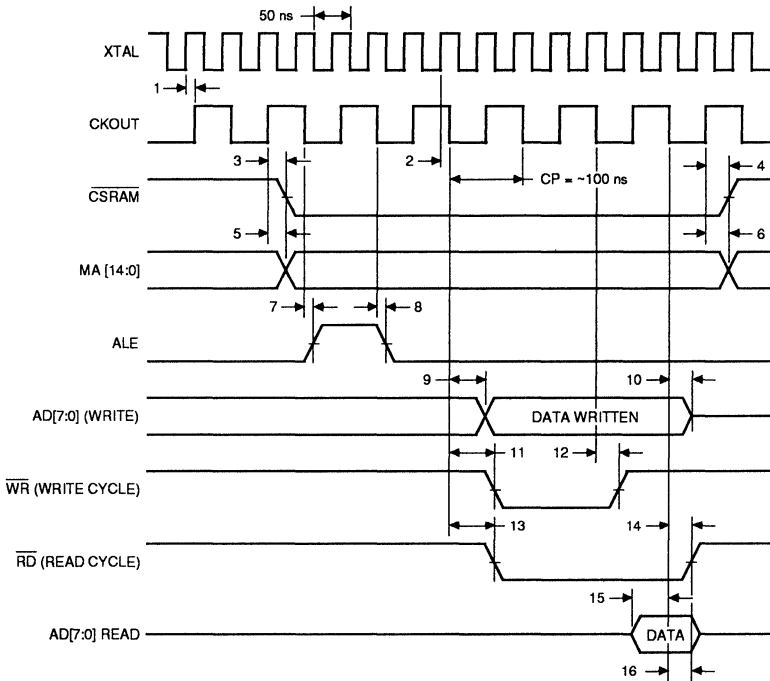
50 ns

XTAL

1

CKOUT

3

2

CP = ~100 ns

4

$\overline{CSRAM}$

5

6

MA [14:0]

7

8

ALE

9

10

AD[7:0] (WRITE)

DATA WRITTEN

11

12

$\overline{WR}$ (WRITE CYCLE)

13

14

$\overline{RD}$ (READ CYCLE)

15

AD[7:0] READ

DATA

16